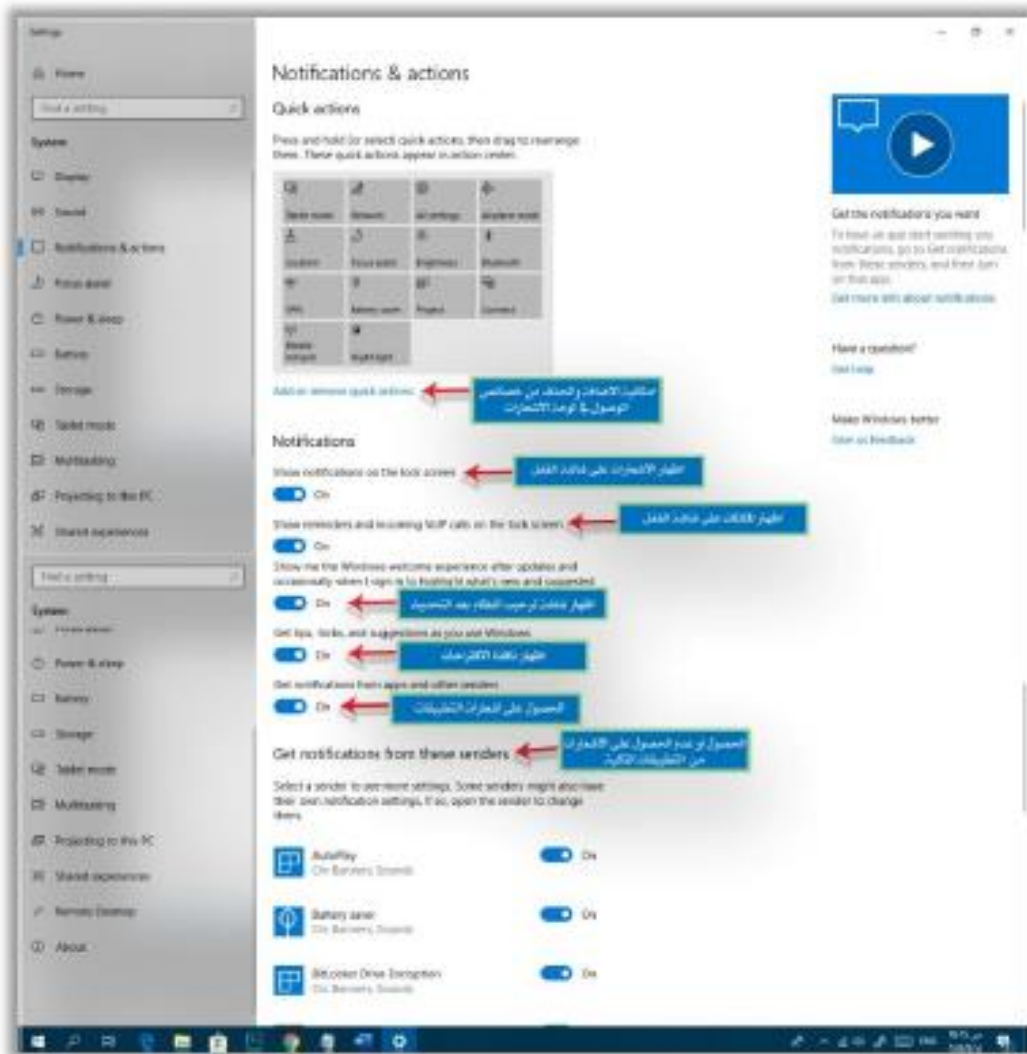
Settings

Home

Find a setting

System

Display

Sound

Notifications & actions

Focus assist

Power & sleep

Battery

Storage

Tablet mode

Multitasking

Projecting to this PC

Shared experiences

Find a setting

System

Power & sleep

Battery

Storage

Tablet mode

Multitasking

Projecting to this PC

Shared experiences

Remote Desktop

About

Notifications & actions

Quick actions

Press and hold (or select) quick actions, then drag to rearrange them. These quick actions appear in action center.

| Tablet mode | Network | All settings | Airplane mode |
|---|---|---|---|
| Location | Focus assist | Brightness | Bluetooth |
| VPN | Battery saver | Project | Connect |
| Mobile hotspot | Night light | | |

Add or remove quick actions

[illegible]

Notifications

Show notifications on the lock screen

On

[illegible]

Show reminders and incoming VoIP calls on the lock screen

On

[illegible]

Show me the Windows welcome experience after updates and occasionally when I sign in to highlight what's new and suggested

On

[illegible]

Get tips, tricks, and suggestions as you use Windows

On

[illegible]

Get notifications from apps and other senders

On

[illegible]

Get notifications from these senders

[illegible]

Select a sender to see more settings. Some senders might also have their own notification settings. If so, open the sender to change them.

AutoPlay
On: Banners, Sounds
On

Battery saver
On: Banners, Sounds
On

BitLocker Drive Encryption
On: Banners, Sounds
On

Get the notifications you want

To have an app start sending you notifications, go to Get notifications from these senders, and then turn on that app.

Get more info about notifications

Have a question?

Get help

Make Windows better

Give us feedback